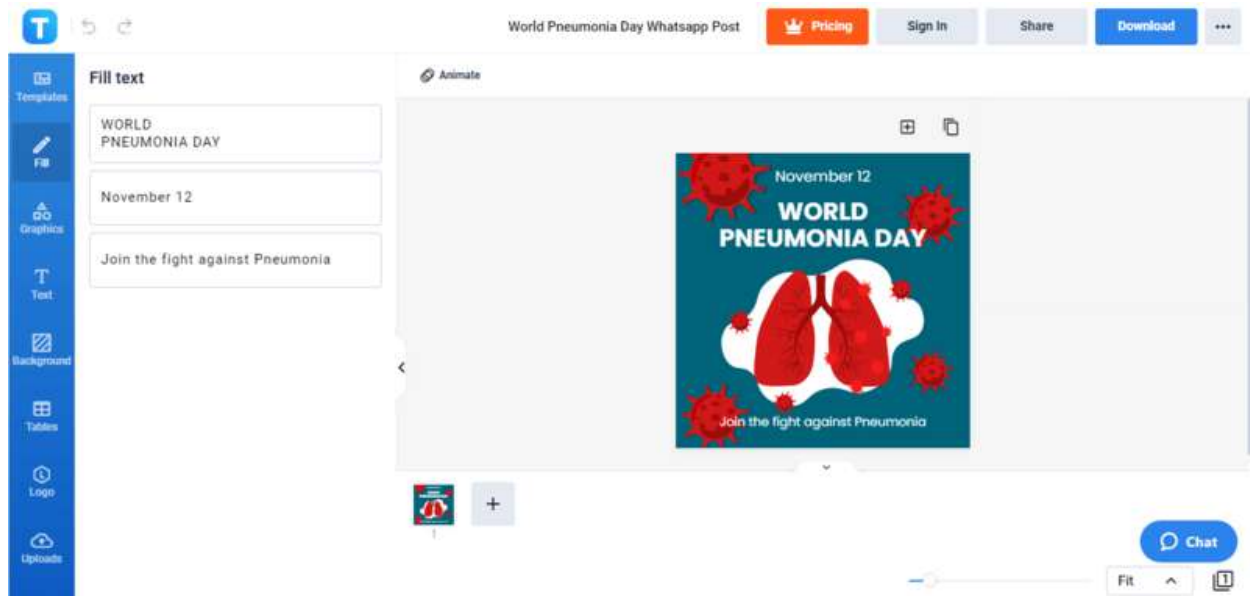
T

World Pneumonia Day Whatsapp Post

Pricing

Sign In

Share

Download

Templates

Fill

Graphics

Text

Background

Tables

Logo

Uploads

Fill text

WORLD
PNEUMONIA DAY

November 12

Join the fight against Pneumonia

Animate

November 12

WORLD PNEUMONIA DAY

Join the fight against Pneumonia

1

+

Chat

Fit

1